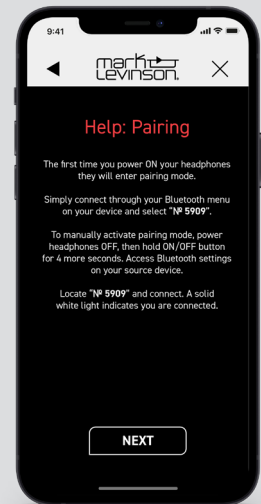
9:41

mark levinson

Help: Pairing

The first time you power ON your headphones they will enter pairing mode.

Simply connect through your Bluetooth menu on your device and select "№ 5909".

To manually activate pairing mode, power headphones OFF, then hold ON/OFF button for 4 more seconds. Access Bluetooth settings on your source device.

Locate "№ 5909" and connect. A solid white light indicates you are connected.

NEXT